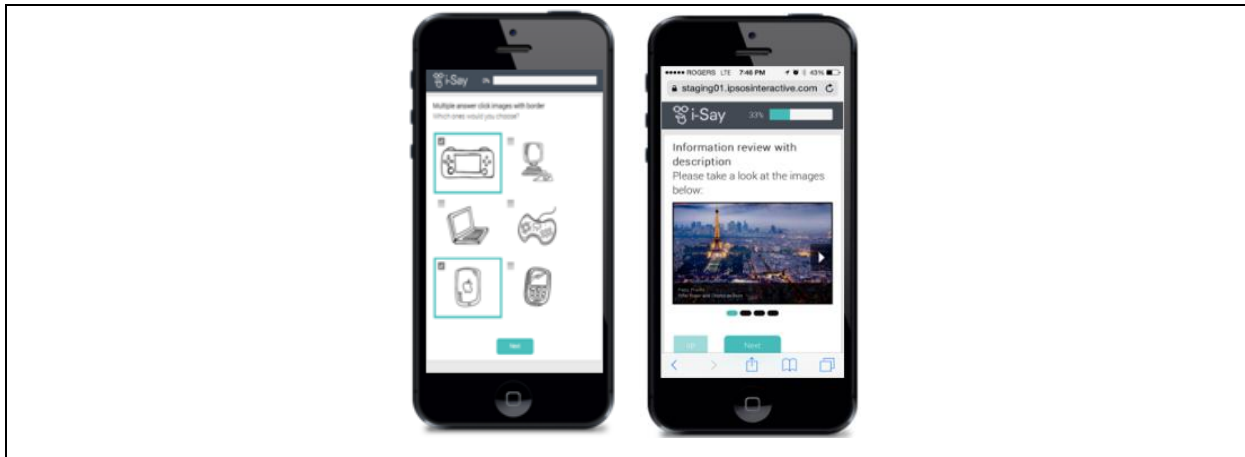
i-Say 0%

Multiple answer click images with border
Which ones would you choose?

Next

••••• ROGERS LTE 7:46 PM 43%
staging01.ipsosinteractive.com

i-Say 33%

Information review with description
Please take a look at the images below:

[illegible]

Next